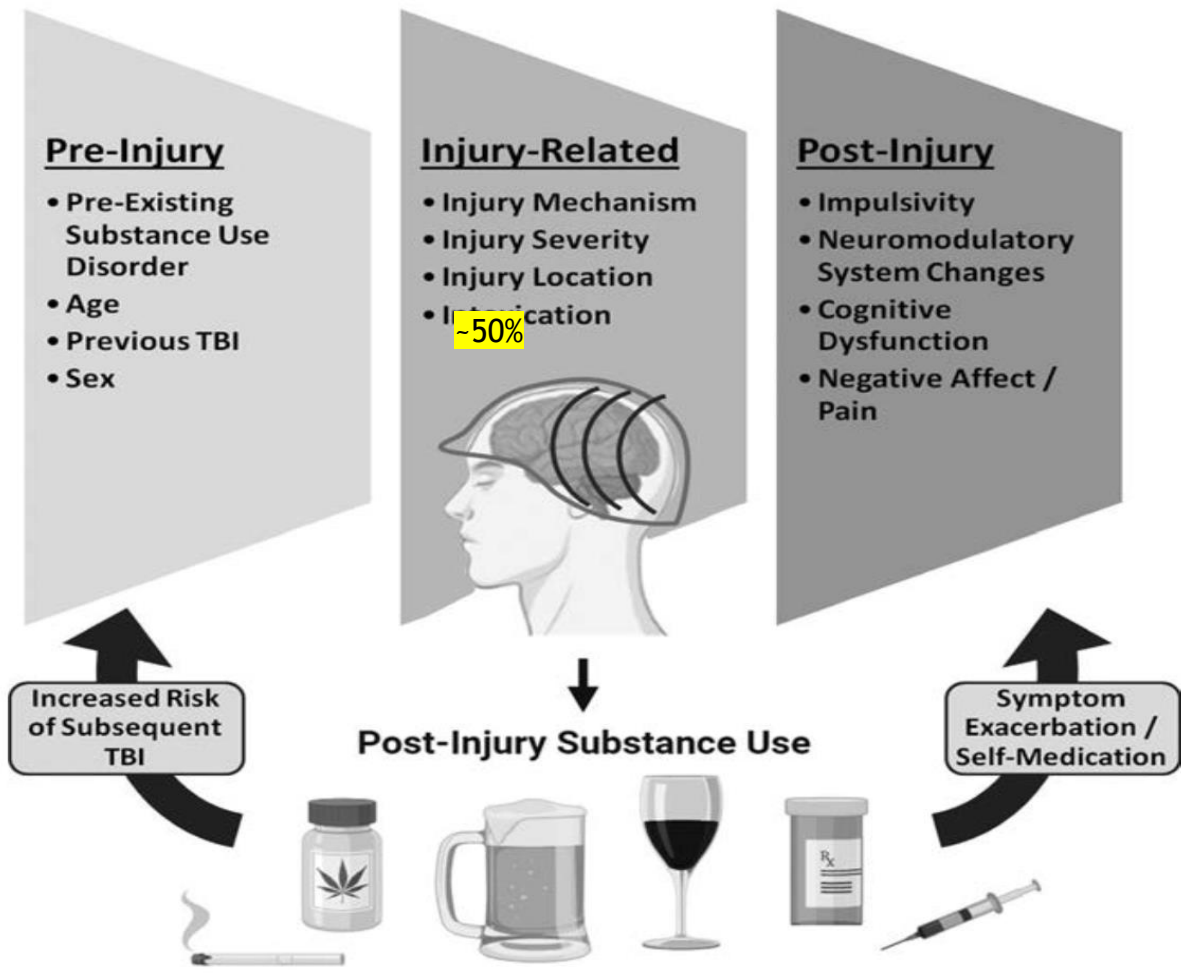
Pre-Injury
• Pre-Existing Substance Use Disorder
• Age
• Previous TBI
• Sex

Injury-Related
• Injury Mechanism
• Injury Severity
• Injury Location
• I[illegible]ication
~50%

Post-Injury
• Impulsivity
• Neuromodulatory System Changes
• Cognitive Dysfunction
• Negative Affect / Pain

Increased Risk of Subsequent TBI

Post-Injury Substance Use

Symptom Exacerbation / Self-Medication

Rx